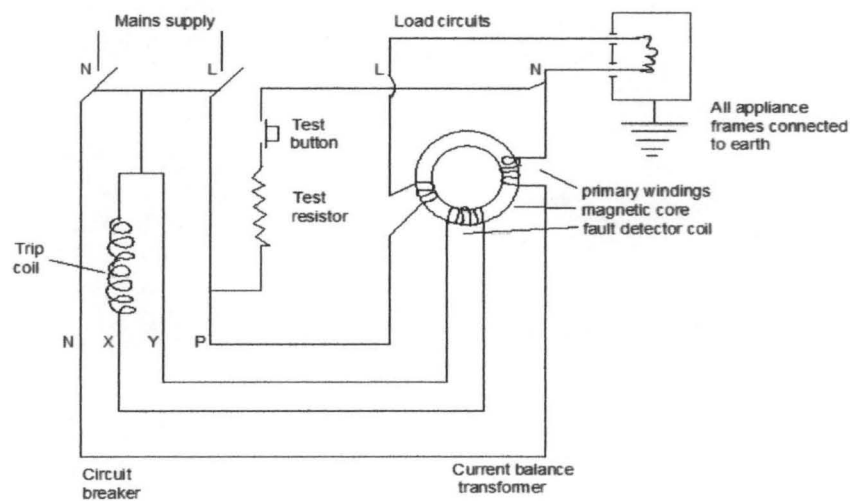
Mains supply

N

L

Load circuits

L

N

All appliance frames connected to earth

Test button

Test resistor

primary windings

magnetic core

fault detector coil

Trip coil

N

X

Y

P

Circuit breaker

Current balance transformer